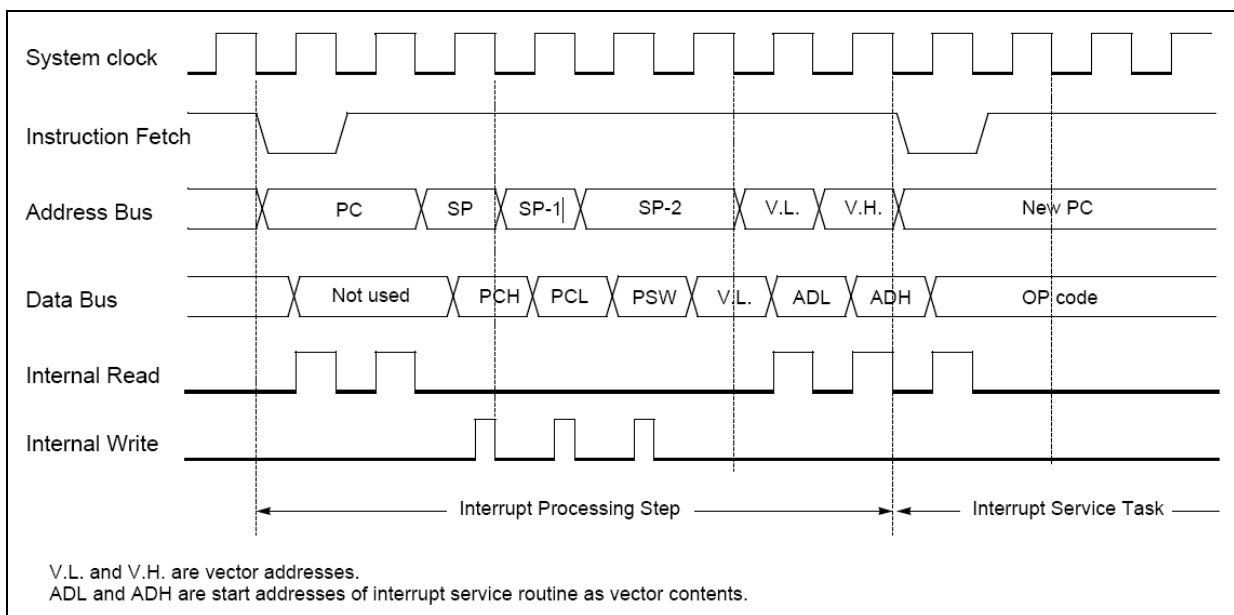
System clock

Instruction Fetch

Address Bus

PC

SP

SP-1

SP-2

V.L.

V.H.

New PC

Data Bus

Not used

PCH

PCL

PSW

V.L.

ADL

ADH

OP code

Internal Read

Internal Write

Interrupt Processing Step

Interrupt Service Task

V.L. and V.H. are vector addresses.
ADL and ADH are start addresses of interrupt service routine as vector contents.